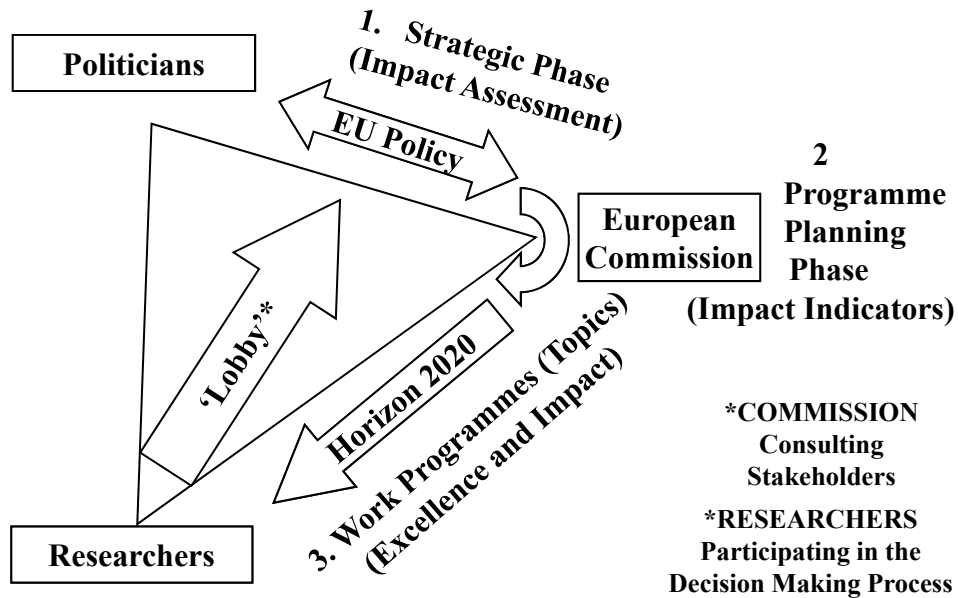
Politicians

1. Strategic Phase (Impact Assessment)

EU Policy

2 Programme Planning Phase (Impact Indicators)

European Commission

'Lobby'*

Horizon 2020

3. Work Programmes (Topics) (Excellence and Impact)

*COMMISSION Consulting Stakeholders

*RESEARCHERS Participating in the Decision Making Process

Researchers